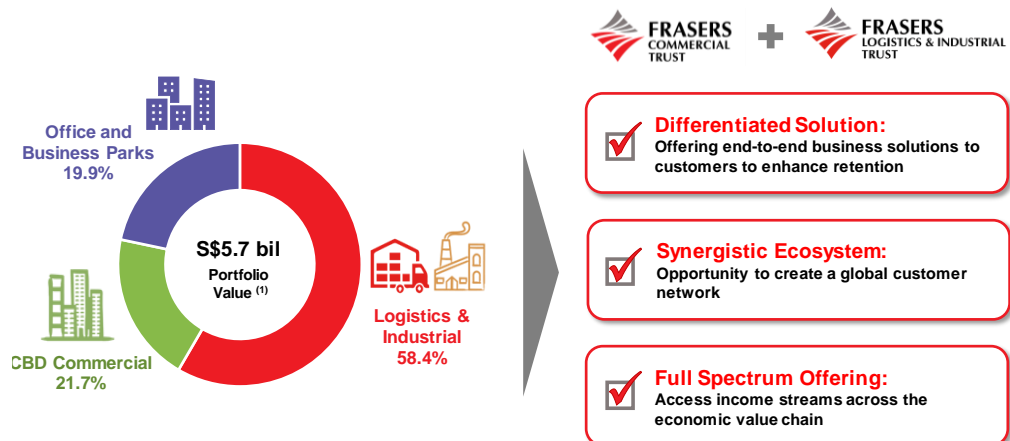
FRASERS COMMERCIAL TRUST + FRASERS LOGISTICS & INDUSTRIAL TRUST

Office and Business Parks 19.9%

S$5.7 bil
Portfolio Value $^{(1)}$

CBD Commercial 21.7%

Logistics & Industrial 58.4%

Differentiated Solution:
Offering end-to-end business solutions to customers to enhance retention

Synergistic Ecosystem:
Opportunity to create a global customer network

Full Spectrum Offering:
Access income streams across the economic value chain